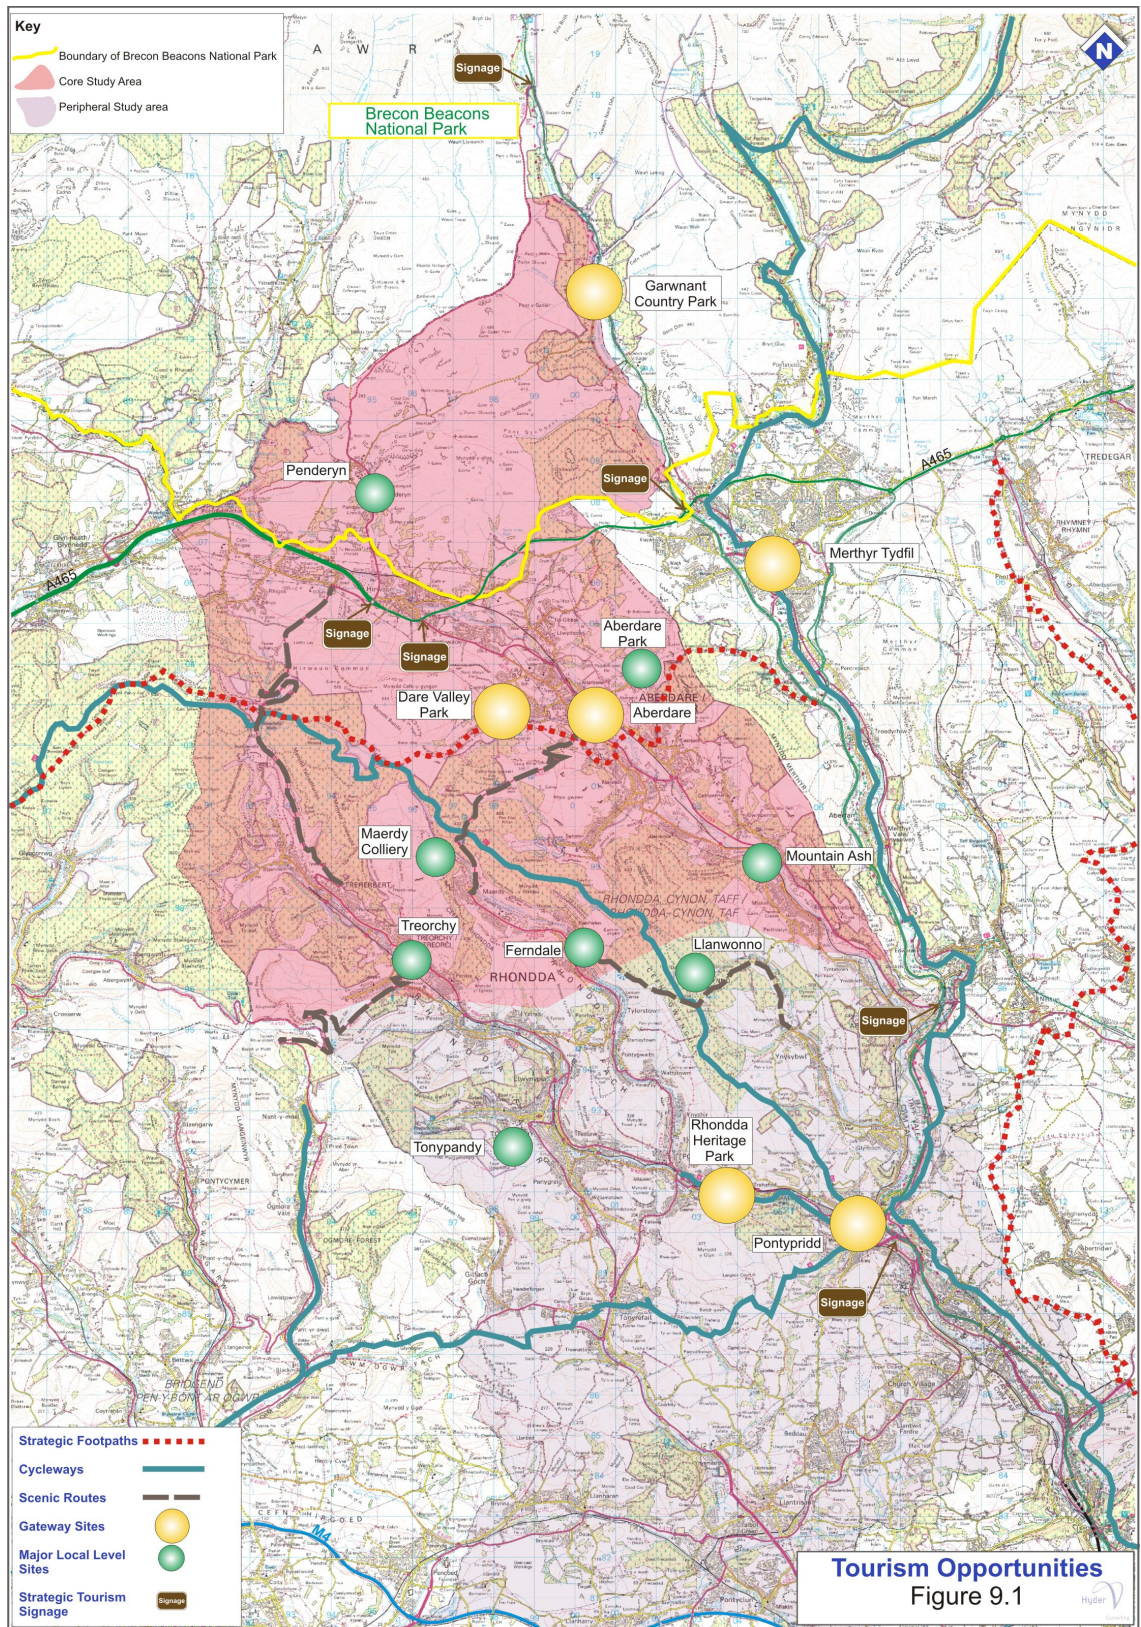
Key
Boundary of Brecon Beacons National Park
Core Study Area
Peripheral Study area

N

Signage
Brecon Beacons National Park
Garwnant Country Park
Penderyn
Signage
Merthyr Tydfil
A465
A465
TREDEGAR
Signage
Signage
Aberdare Park
Dare Valley Park
Aberdare
Maerdy Colliery
Mountain Ash
RHONDDA CYNON TAFF
Treorchy
Ferndale
Llanwonno
RHONDDA
Signage
Tonypandy
Rhondda Heritage Park
Pontypridd
Signage
M4

Strategic Footpaths
Cycleways
Scenic Routes
Gateway Sites
Major Local Level Sites
Strategic Tourism Signage
Signage

Tourism Opportunities
Figure 9.1
Hyder